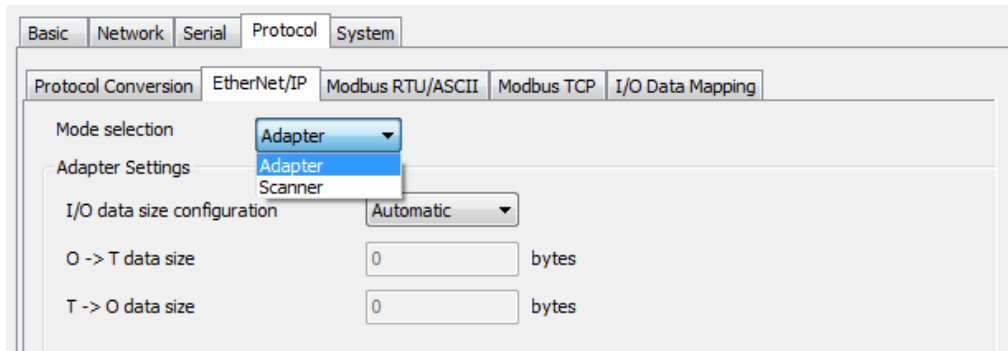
Basic Network Serial Protocol System

Protocol Conversion EtherNet/IP Modbus RTU/ASCII Modbus TCP I/O Data Mapping

Mode selection Adapter

Adapter
Scanner

Adapter Settings

I/O data size configuration Automatic

O -> T data size 0 bytes

T -> O data size 0 bytes